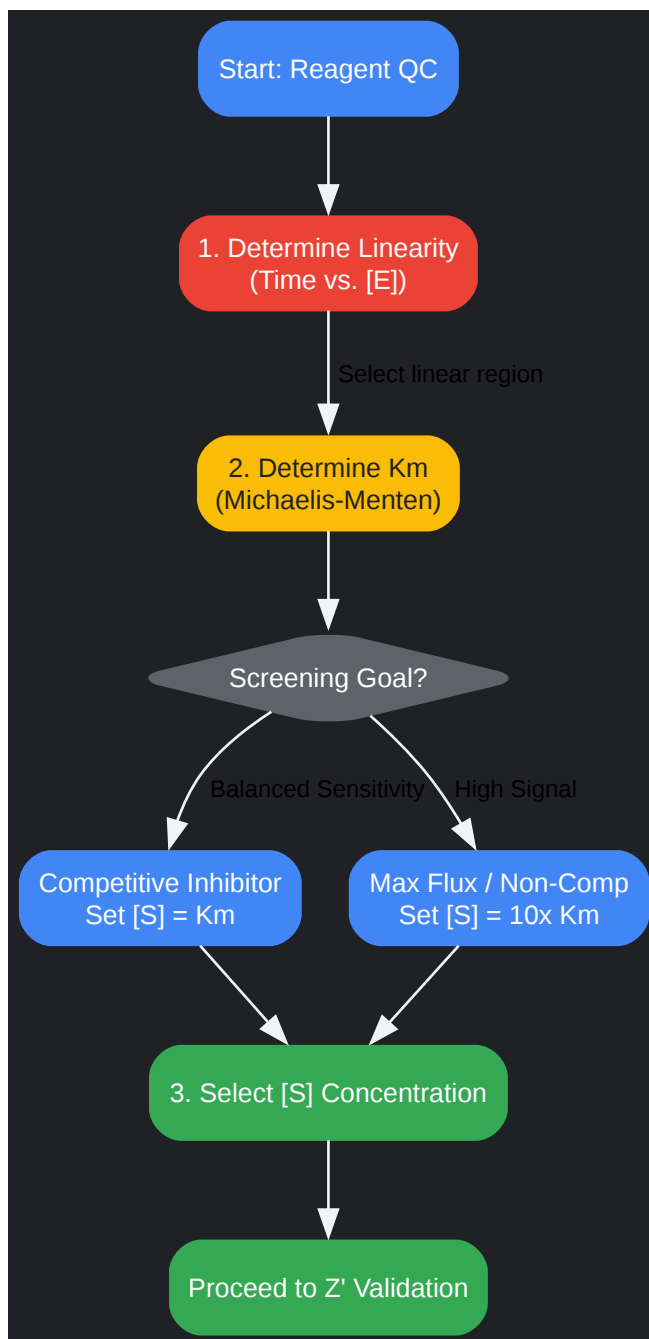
Start: Reagent QC

1. Determine Linearity (Time vs. [E])

Select linear region

2. Determine Km (Michaelis-Menten)

Screening Goal?

Balanced Sensitivity

High Signal

Competitive Inhibitor Set [S] = Km

Max Flux / Non-Comp Set [S] = 10x Km

3. Select [S] Concentration

Proceed to Z' Validation